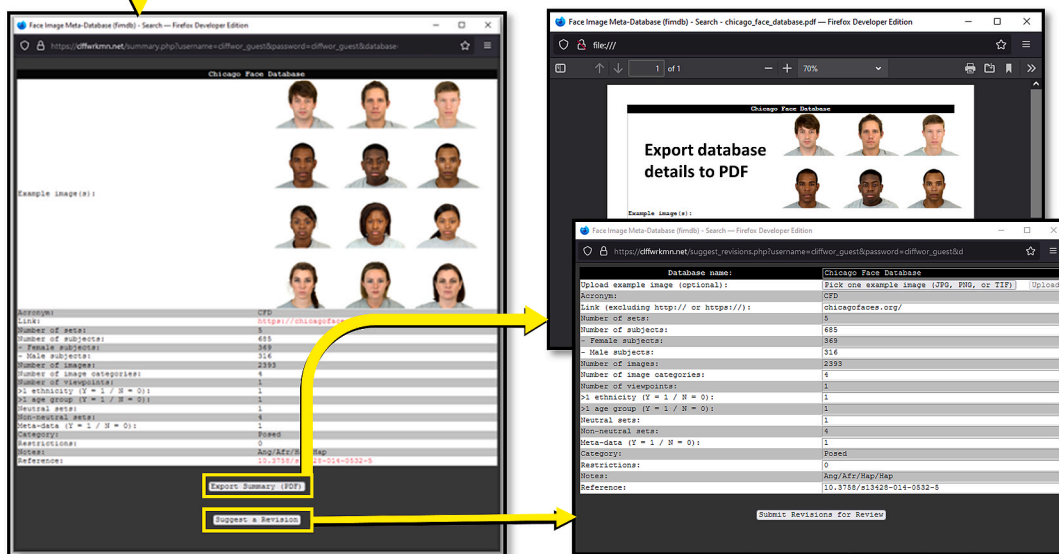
Face Image Meta-Database (fIMDb) - Search — Firefox Developer Edition

https://cliffwrkmn.net/summary.php?username=cliffwor_guest&password=cliffwor_guest&database-

Chicago Face Database

Example image(s):

| | |
|---|---|
| Acronym: | CFD |
| Link: | https://chicagofac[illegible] |
| Number of sets: | 5 |
| Number of subjects: | 685 |
| - Female subjects: | 369 |
| - Male subjects: | 316 |
| Number of images: | 2393 |
| Number of image categories: | 4 |
| Number of viewpoints: | 1 |
| >1 ethnicity (Y = 1 / N = 0): | 1 |
| >1 age group (Y = 1 / N = 0): | 1 |
| Neutral sets: | 1 |
| Non-neutral sets: | 4 |
| Meta-data (Y = 1 / N = 0): | 1 |
| Category: | Posed |
| Restrictions: | 0 |
| Notes: | Ang/Afr/H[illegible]Hap |
| Reference: | 10.3758/s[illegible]28-014-0532-5 |

Export Summary (PDF)

Suggest a Revision

Face Image Meta-Database (fIMDb) - Search - chicago_face_database.pdf — Firefox Developer Edition

file:///

1 of 1

70%

Chicago Face Database

Export database details to PDF

Example image(s):

Face Image Meta-Database (fIMDb) - Search — Firefox Developer Edition

https://cliffwrkmn.net/suggest_revisions.php?username=cliffwor_guest&password=cliffwor_guest&d

| | |
|---|---|
| Database name: | Chicago Face Database |
| Upload example image (optional): | Pick one example image (JPG, PNG, or TIF) Upload |
| Acronym: | CFD |
| Link (excluding http:// or https://): | chicagofaces.org/ |
| Number of sets: | 5 |
| Number of subjects: | 685 |
| - Female subjects: | 369 |
| - Male subjects: | 316 |
| Number of images: | 2393 |
| Number of image categories: | 4 |
| Number of viewpoints: | 1 |
| >1 ethnicity (Y = 1 / N = 0): | 1 |
| >1 age group (Y = 1 / N = 0): | 1 |
| Neutral sets: | 1 |
| Non-neutral sets: | 4 |
| Meta-data (Y = 1 / N = 0): | 1 |
| Category: | Posed |
| Restrictions: | 0 |
| Notes: | Ang/Afr/Hap/Hap |
| Reference: | 10.3758/s13428-014-0532-5 |

Submit Revisions for Review